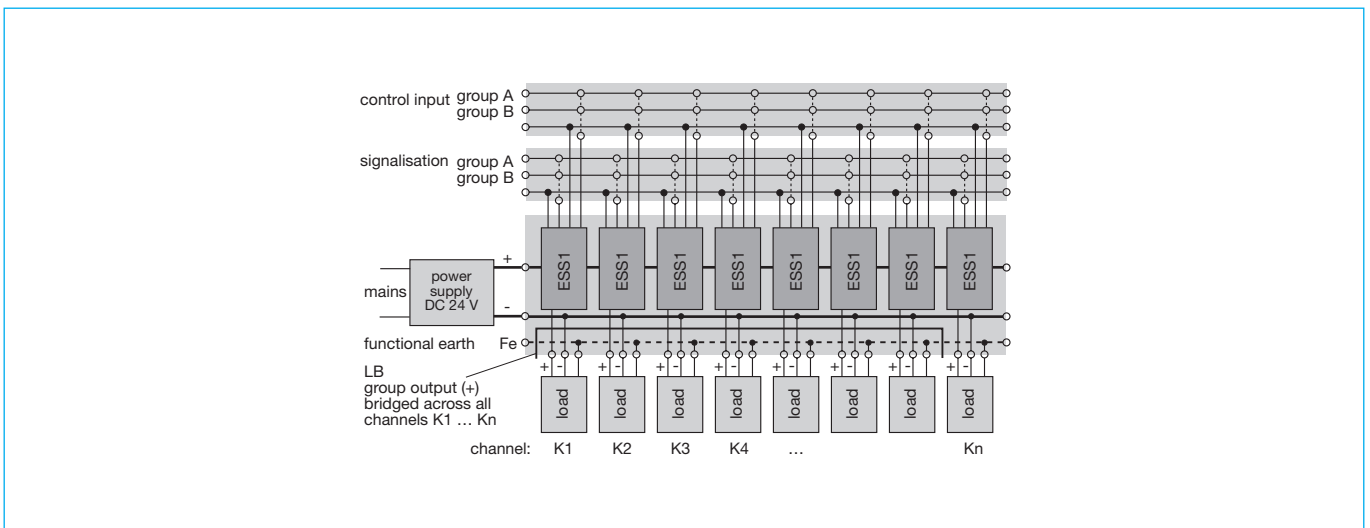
control input group A
group B

signalisation group A
group B

power supply DC 24 V

mains

+

-

ESS1 ESS1 ESS1 ESS1 ESS1 ESS1 ESS1 ESS1

functional earth

Fe

LB
group output (+) bridged across all channels K1 … Kn

+ - + - + - + - + - + - + - + -

load load load load load load load load

channel: K1 K2 K3 K4 … Kn